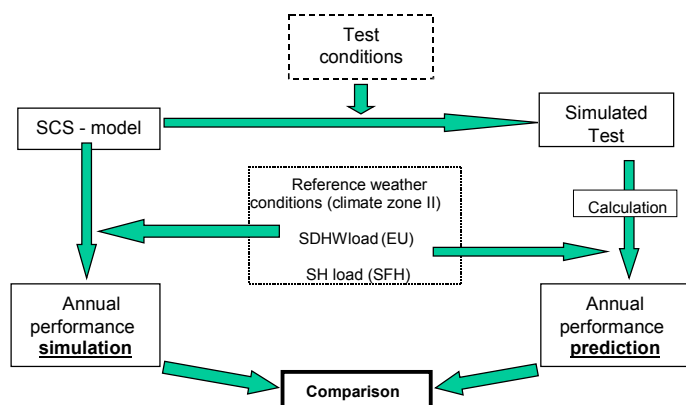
Test conditions

SCS - model

Simulated Test

Reference weather conditions (climate zone II)

SDHWload (EU)

SH load (SFH)

Calculation

Annual performance **simulation**

Annual performance **prediction**

**Comparison**